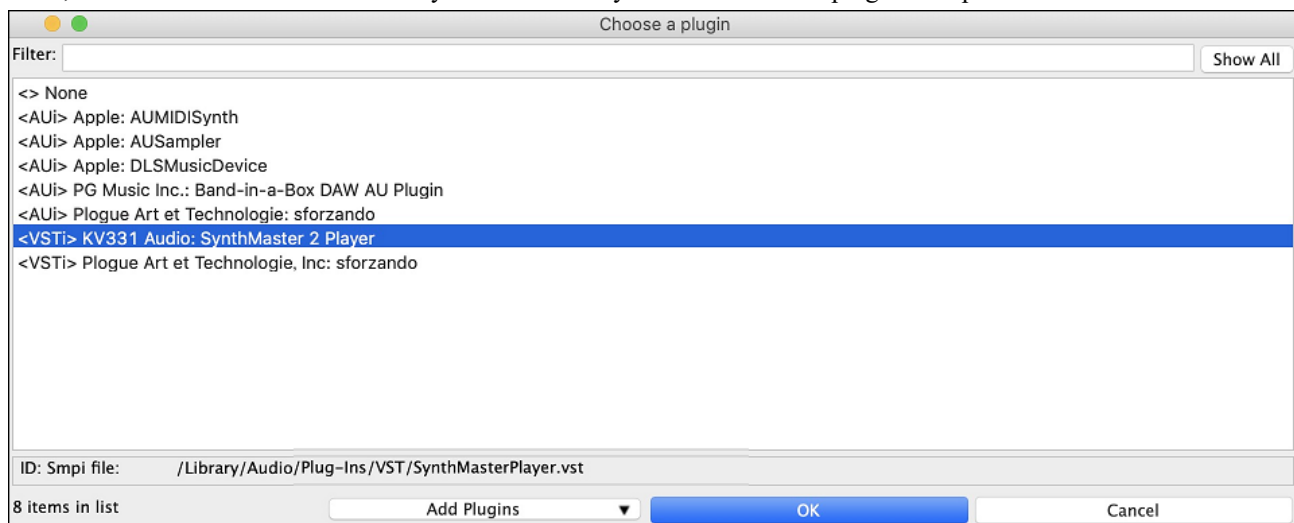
Choose a plugin

Filter:

Show All

<> None
<AUi> Apple: AUMIDISynth
<AUi> Apple: AUSampler
<AUi> Apple: DLSMusicDevice
<AUi> PG Music Inc.: Band-in-a-Box DAW AU Plugin
<AUi> Plogue Art et Technologie: sforzando
<VSTi> KV331 Audio: SynthMaster 2 Player
<VSTi> Plogue Art et Technologie, Inc: sforzando

ID: Smpi file: /Library/Audio/Plug-Ins/VST/SynthMasterPlayer.vst

8 items in list

Add Plugins ▼

OK

Cancel